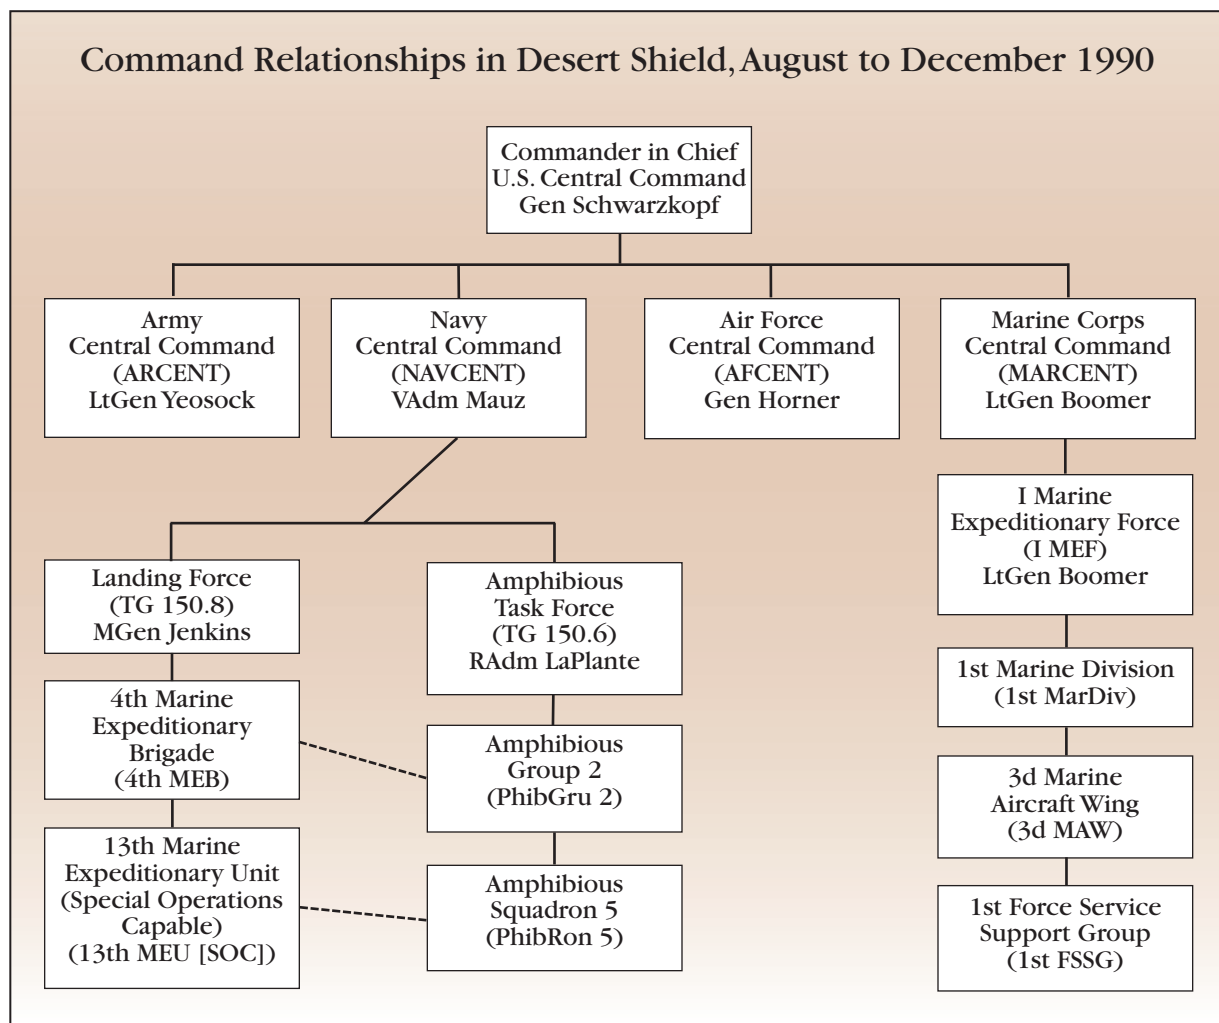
Command Relationships in Desert Shield, August to December 1990

Commander in Chief
U.S. Central Command
Gen Schwarzkopf

Army
Central Command
(ARCENT)
LtGen Yeosock

Navy
Central Command
(NAVCENT)
VAdm Mauz

Air Force
Central Command
(AFCENT)
Gen Horner

Marine Corps
Central Command
(MARCENT)
LtGen Boomer

Landing Force
(TG 150.8)
MGen Jenkins

4th Marine
Expeditionary
Brigade
(4th MEB)

13th Marine
Expeditionary Unit
(Special Operations
Capable)
(13th MEU [SOC])

Amphibious
Task Force
(TG 150.6)
RAdm LaPlante

Amphibious
Group 2
(PhibGru 2)

Amphibious
Squadron 5
(PhibRon 5)

I Marine
Expeditionary Force
(I MEF)
LtGen Boomer

1st Marine Division
(1st MarDiv)

3d Marine
Aircraft Wing
(3d MAW)

1st Force Service
Support Group
(1st FSSG)